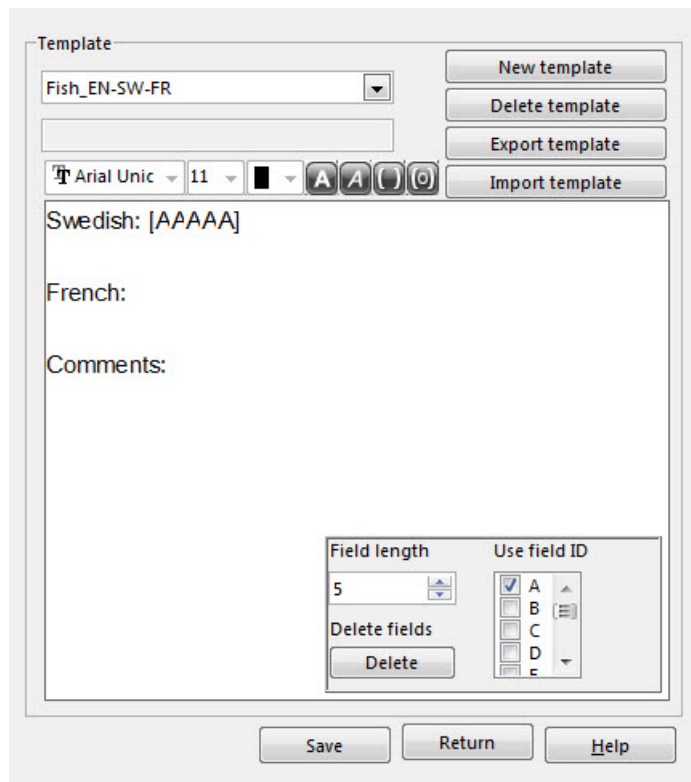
Template

Fish_EN-SW-FR

New template
Delete template
Export template
Import template

Arial Unic 11 A A ( ) (0)

Swedish: [AAAAA]

French:

Comments:

Field length
5
Delete fields
Delete

Use field ID
A
B
C
D
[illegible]

Save
Return
Help